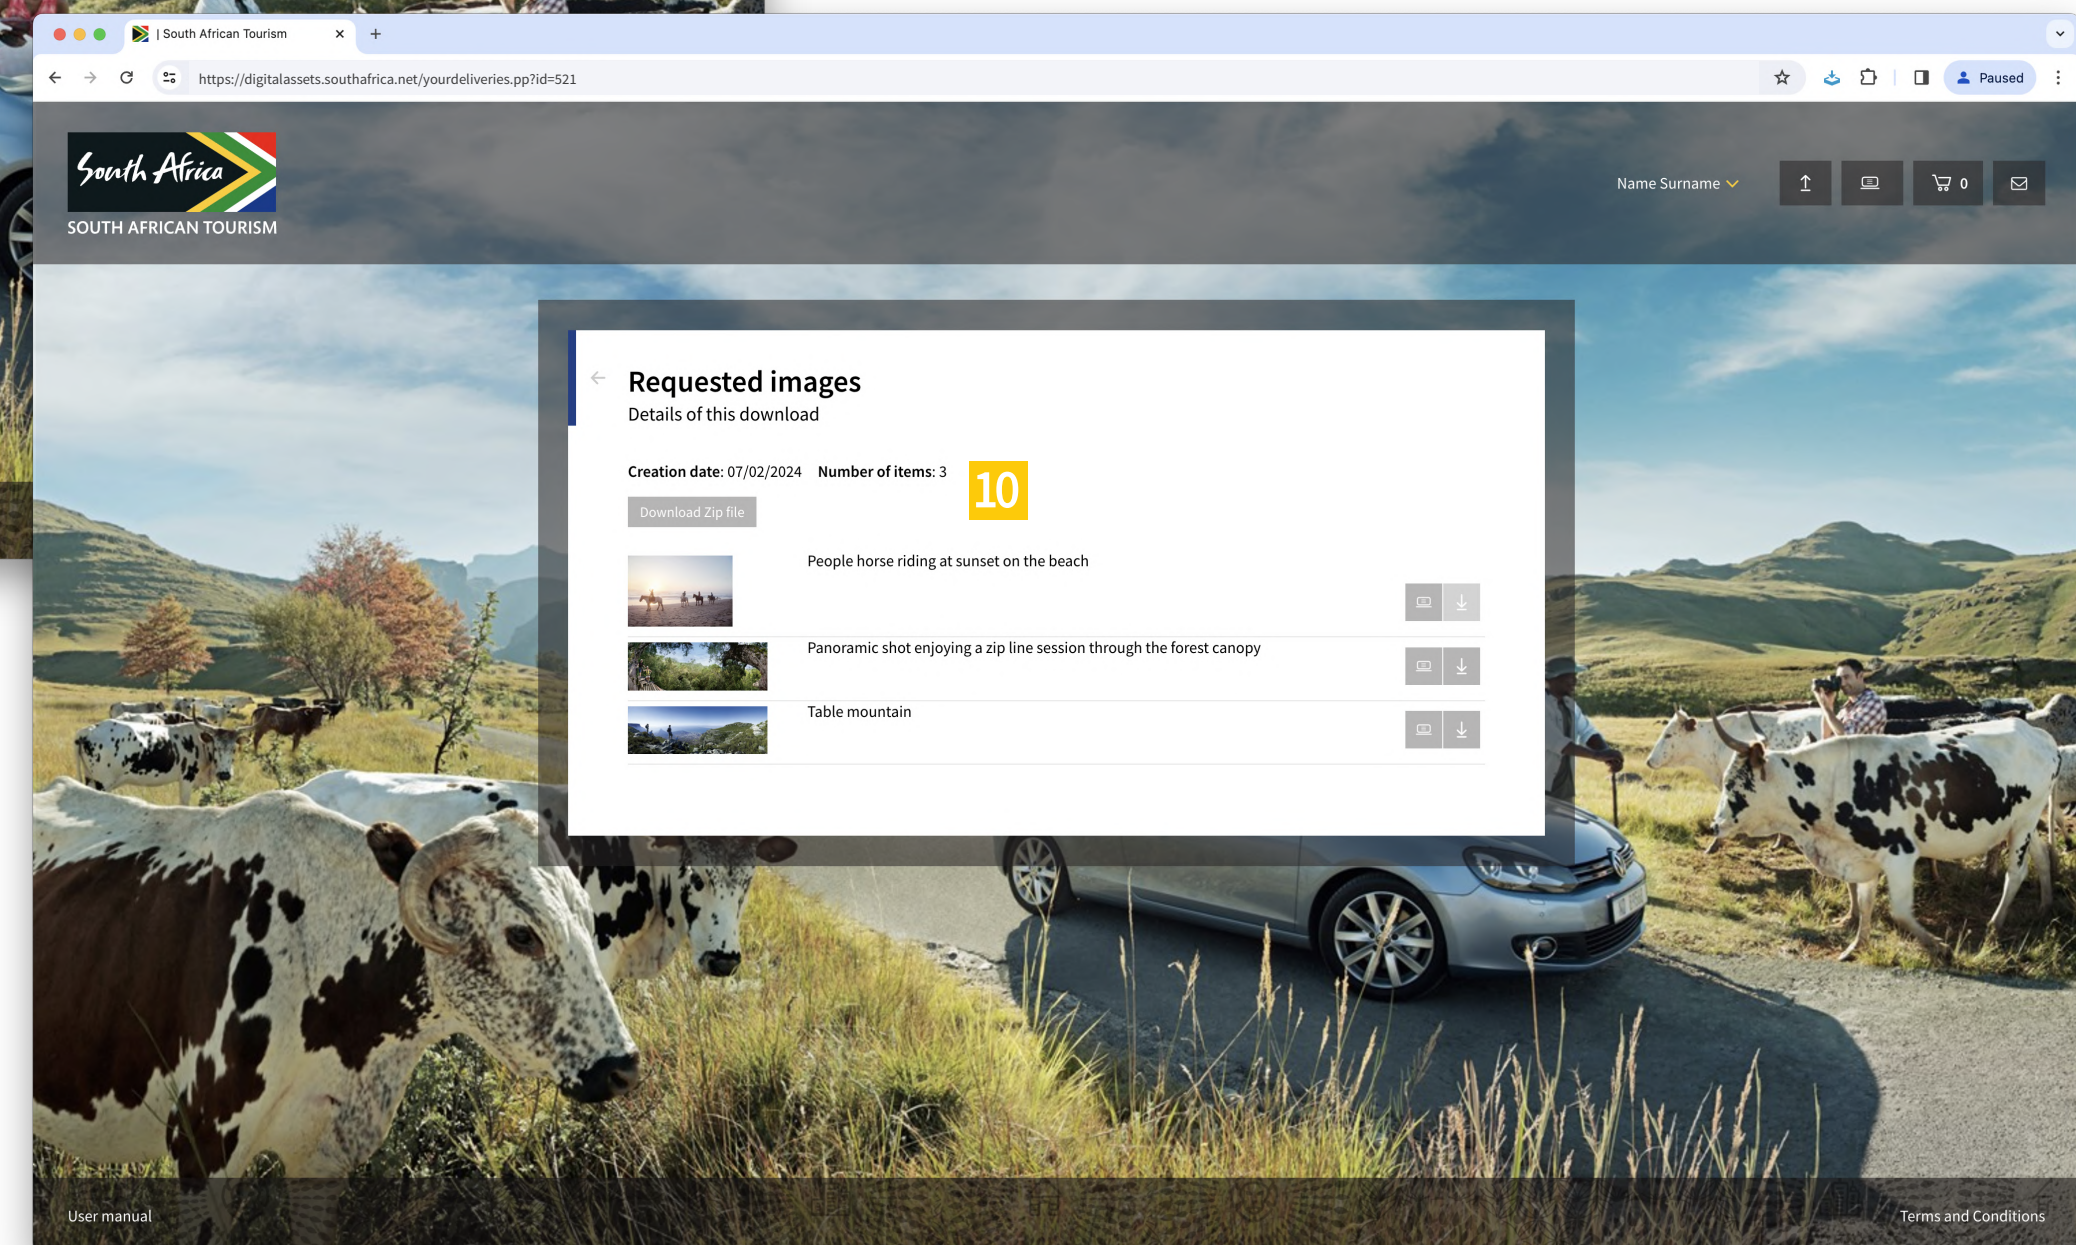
| South African Tourism

https://digitalassets.southafrica.net/yourdeliveries.pp?id=521

Paused

South Africa
SOUTH AFRICAN TOURISM

Name Surname

0

Requested images
Details of this download

**Creation date**: 07/02/2024 **Number of items**: 3

10

Download Zip file

People horse riding at sunset on the beach

Panoramic shot enjoying a zip line session through the forest canopy

Table mountain

User manual

Terms and Conditions